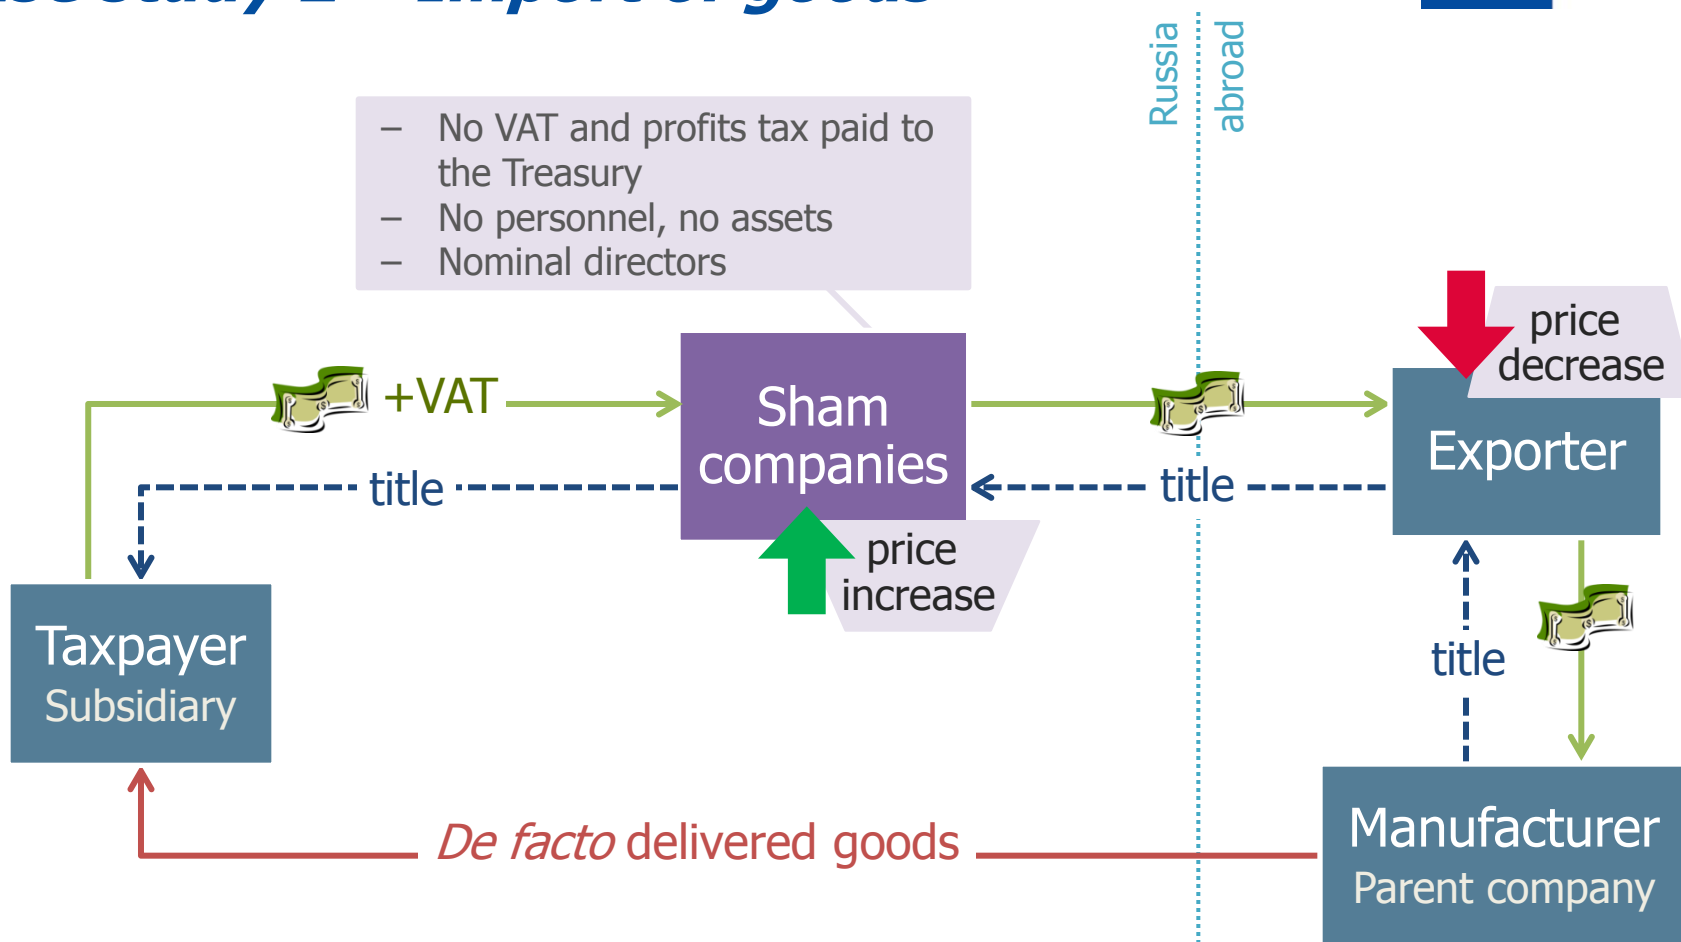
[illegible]

– No VAT and profits tax paid to the Treasury
– No personnel, no assets
– Nominal directors

Russia

abroad

+VAT

Sham companies

title

price increase

title

price decrease

Exporter

title

Taxpayer
Subsidiary

*De facto* delivered goods

Manufacturer
Parent company